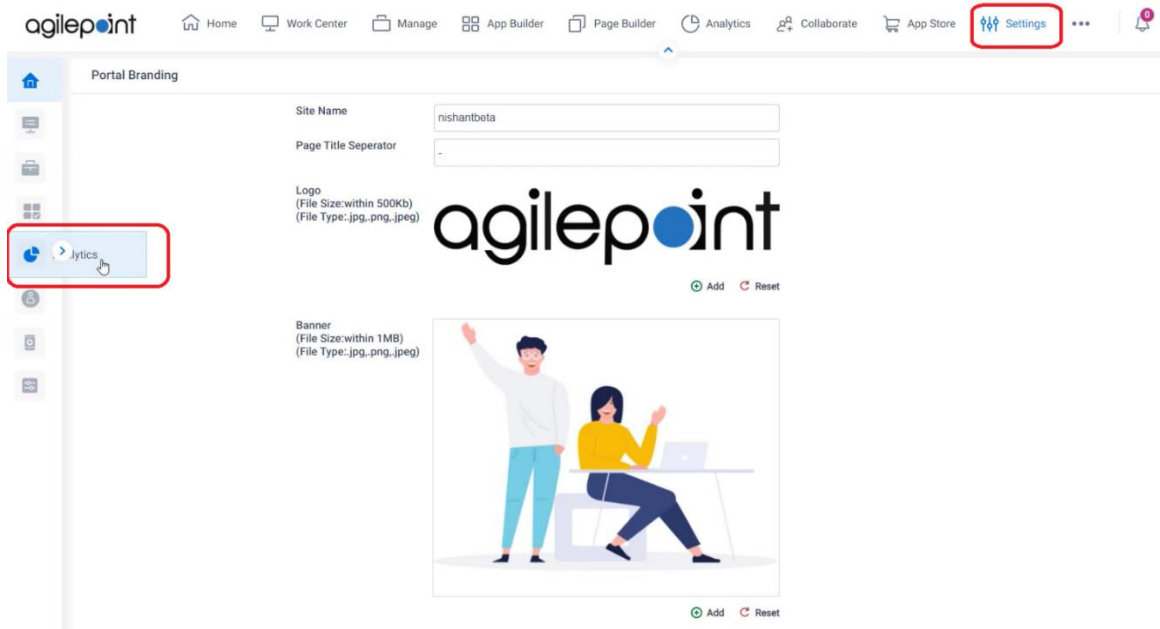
agilepoint
Home Work Center Manage App Builder Page Builder Analytics Collaborate App Store Settings •••
0

Portal Branding

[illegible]lytics

Site Name
nishantbeta

Page Title Seperator
-

Logo
(File Size:within 500Kb)
(File Type:.jpg,.png,.jpeg)

agilepoint

Add Reset

Banner
(File Size:within 1MB)
(File Type:.jpg,.png,.jpeg)

Add Reset